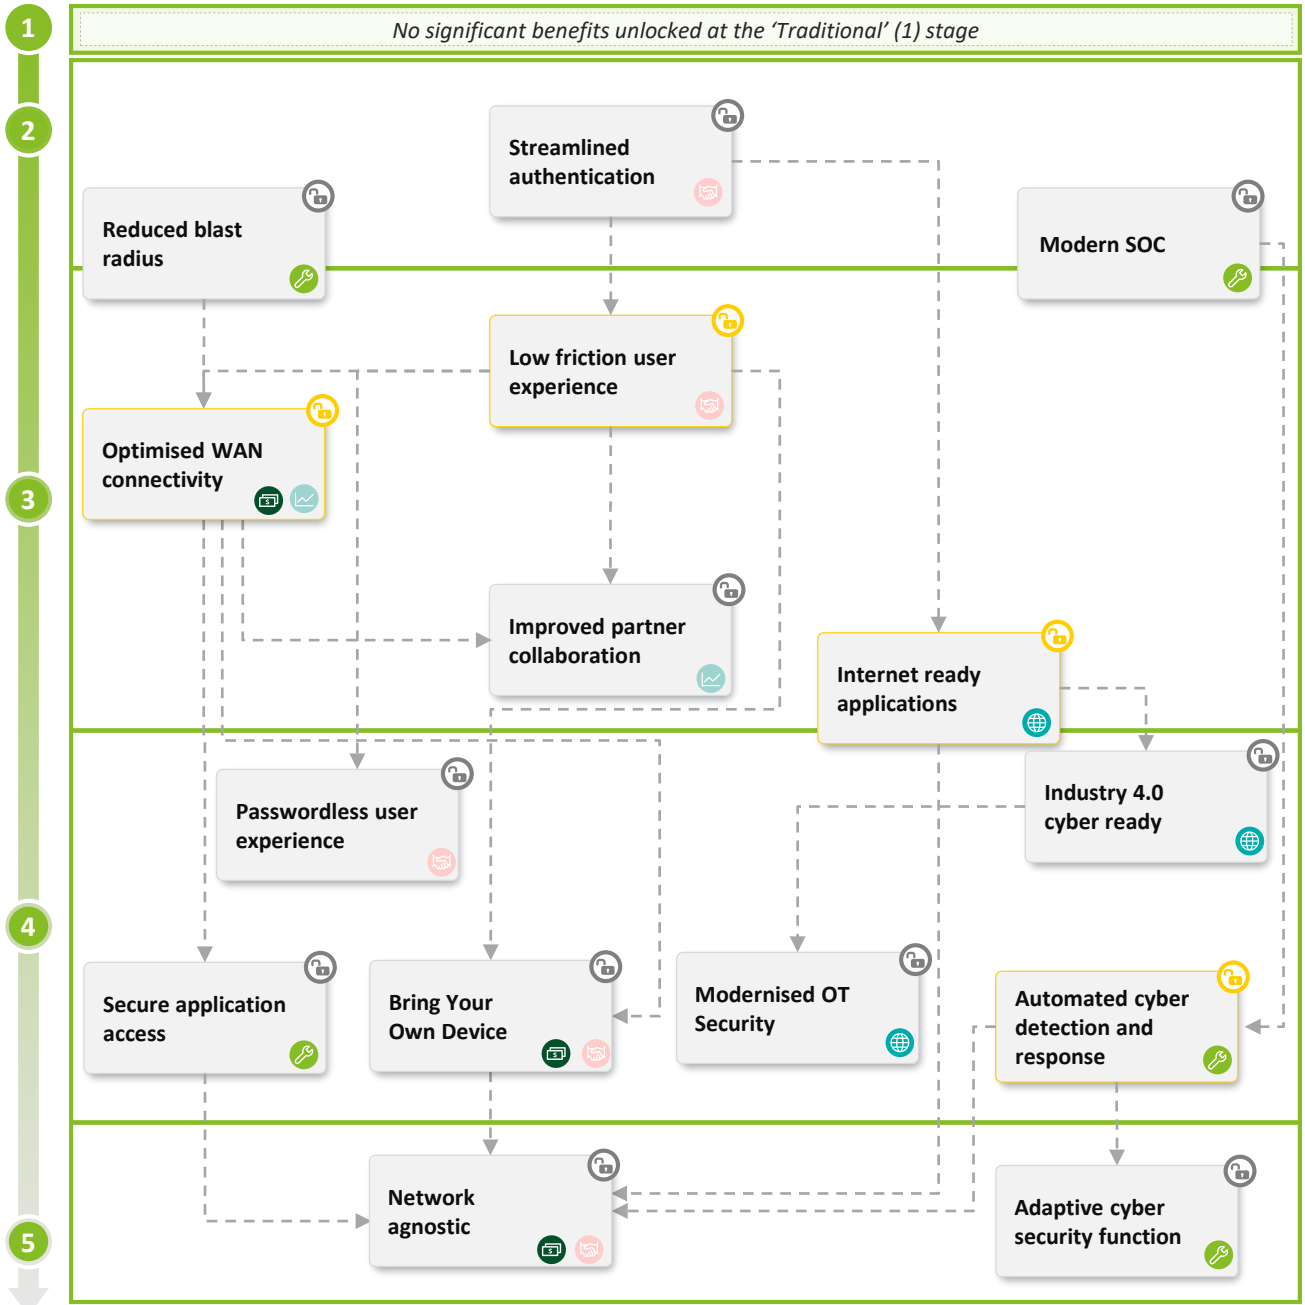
1

No significant benefits unlocked at the 'Traditional' (1) stage

2

Streamlined authentication

Reduced blast radius

Modern SOC

Low friction user experience

Optimised WAN connectivity

3

Improved partner collaboration

Internet ready applications

Industry 4.0 cyber ready

Passwordless user experience

4

Secure application access

Bring Your Own Device

Modernised OT Security

Automated cyber detection and response

Network agnostic

Adaptive cyber security function

5